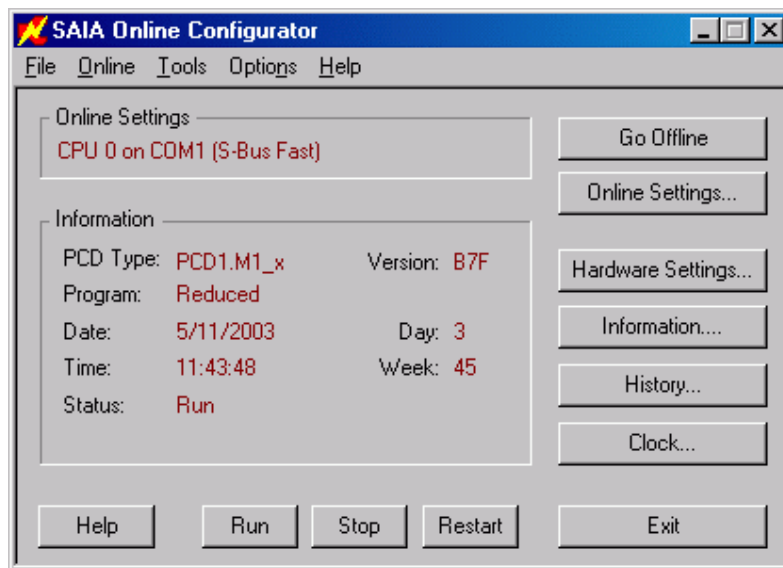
SAIA Online Configurator

File Online Tools Options Help

Online Settings
CPU 0 on COM1 (S-Bus Fast)

Go Offline
Online Settings...

Information
PCD Type: PCD1.M1_x
Version: B7F
Program: Reduced
Date: 5/11/2003
Day: 3
Time: 11:43:48
Week: 45
Status: Run

Hardware Settings...
Information....
History...
Clock...

Help
Run
Stop
Restart
Exit